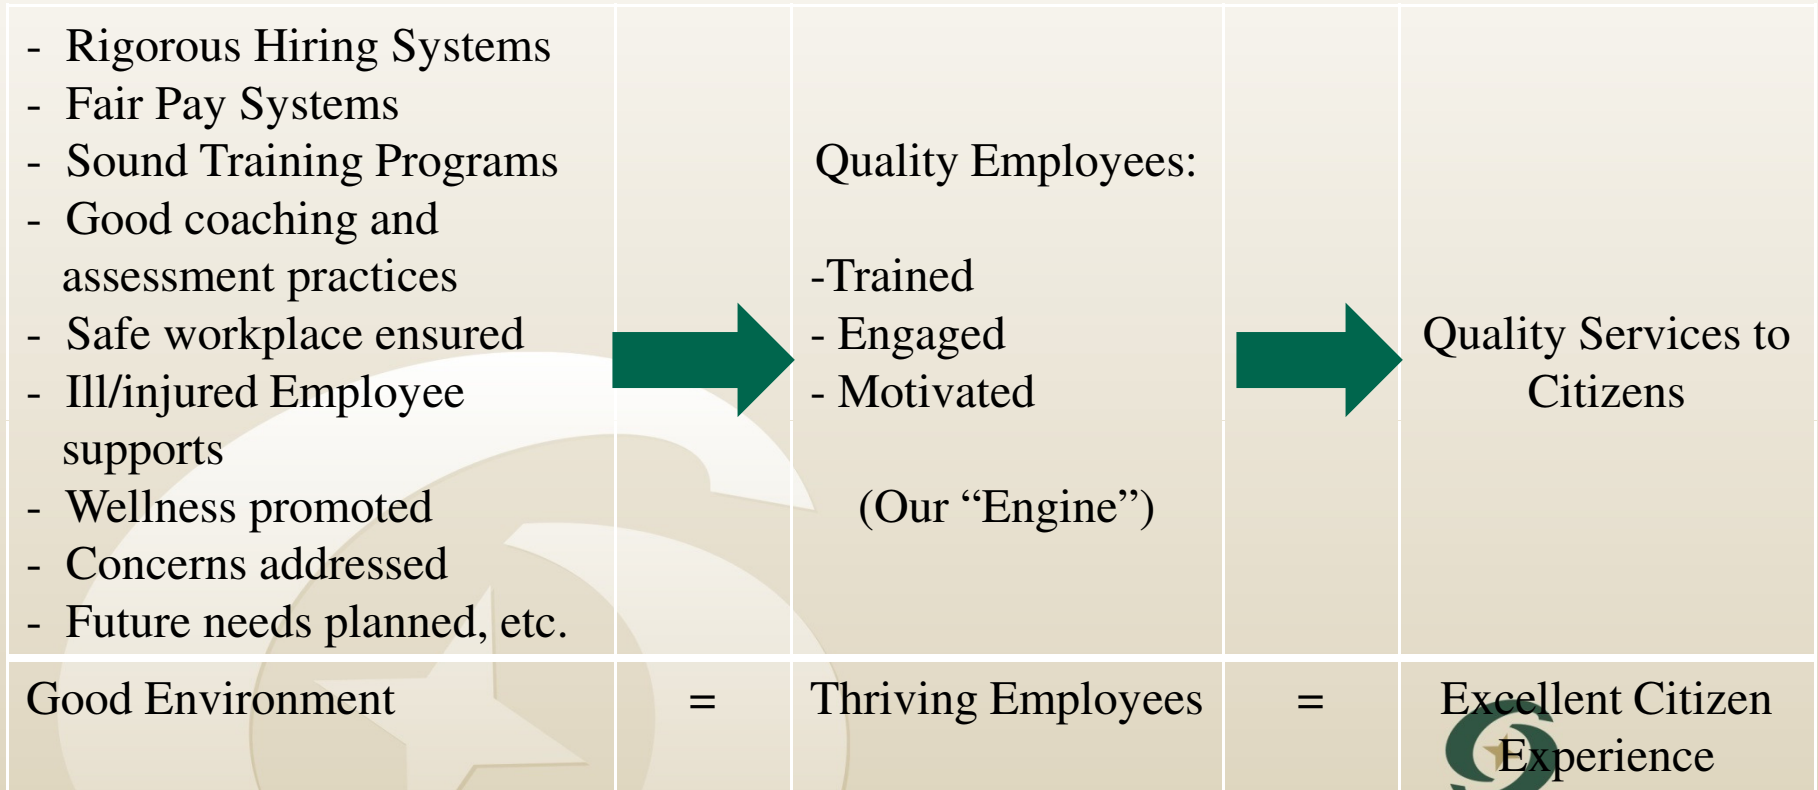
| - Rigorous Hiring Systems<br>- Fair Pay Systems<br>- Sound Training Programs<br>- Good coaching and assessment practices<br>- Safe workplace ensured<br>- Ill/injured Employee supports<br>- Wellness promoted<br>- Concerns addressed<br>- Future needs planned, etc. | | Quality Employees:<br><br>-Trained<br>- Engaged<br>- Motivated<br><br>(Our "Engine") | | Quality Services to Citizens |
|---|---|---|---|---|
| Good Environment | = | Thriving Employees | = | Excellent Citizen Experience |